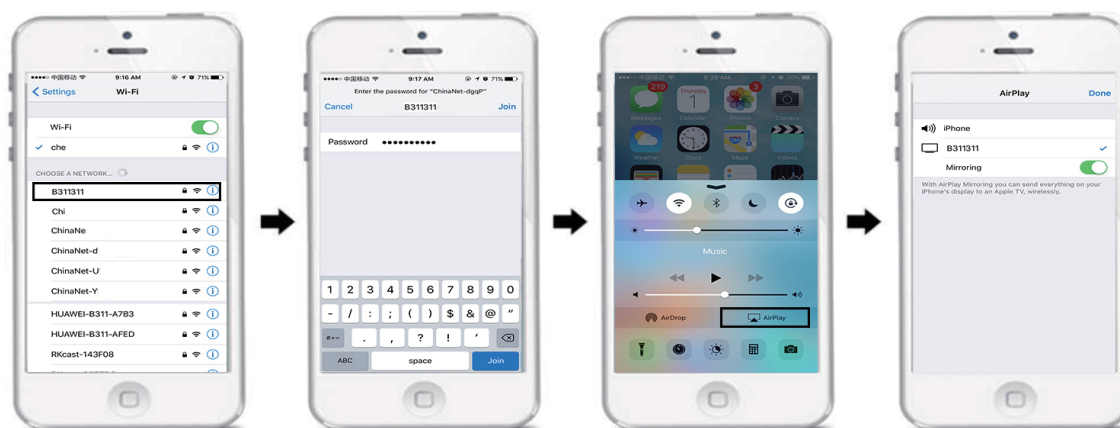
●●●●○ 中国移动 9:16 AM 71%
Settings Wi-Fi
Wi-Fi
che
CHOOSE A NETWORK...
B311311
Chi
ChinaNe
ChinaNet-d
ChinaNet-U
ChinaNet-Y
HUAWEI-B311-A7B3
HUAWEI-B311-AFED
RKcast-143F08

●●●●○ 中国移动 9:17 AM 71%
Enter the password for "ChinaNet-dgqP"
Cancel B311311 Join
Password ●●●●●●●●●●
1 2 3 4 5 6 7 8 9 0
- / : ; ( ) $ & @ "
#+= . , ? ! '
ABC space Join

9:29 AM 70%
219 Messages
Thursday 1 Calendar
3 Photos
Camera
Weather
Clock
Maps
Videos
Music
AirDrop
AirPlay

AirPlay Done
iPhone
B311311
Mirroring
With AirPlay Mirroring you can send everything on your iPhone's display to an Apple TV, wirelessly.